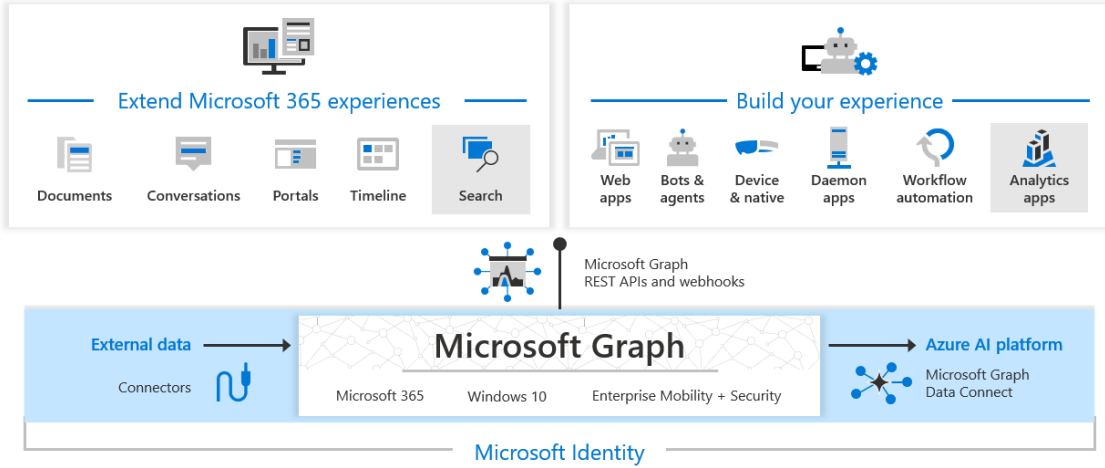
Extend Microsoft 365 experiences

Documents
Conversations
Portals
Timeline
Search

Build your experience

Web apps
Bots & agents
Device & native
Daemon apps
Workflow automation
Analytics apps

Microsoft Graph REST APIs and webhooks

External data
Connectors

Microsoft Graph
Microsoft 365
Windows 10
Enterprise Mobility + Security

Azure AI platform
Microsoft Graph Data Connect

Microsoft Identity